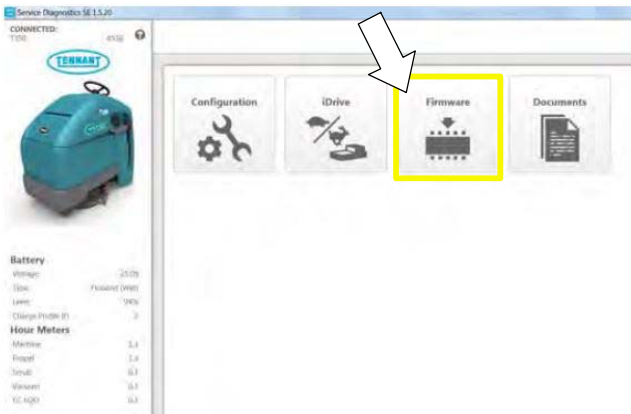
Service Diagnostics SE 1.5.20

CONNECTED:
T300 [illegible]

TENNANT

Configuration

iDrive

Firmware

Documents

Battery
Voltage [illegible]
Type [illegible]
Level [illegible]
Charge Profile ID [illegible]

Hour Meters
Machine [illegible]
Propel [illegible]
Scrub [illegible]
Vacuum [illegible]
EC-H2O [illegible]